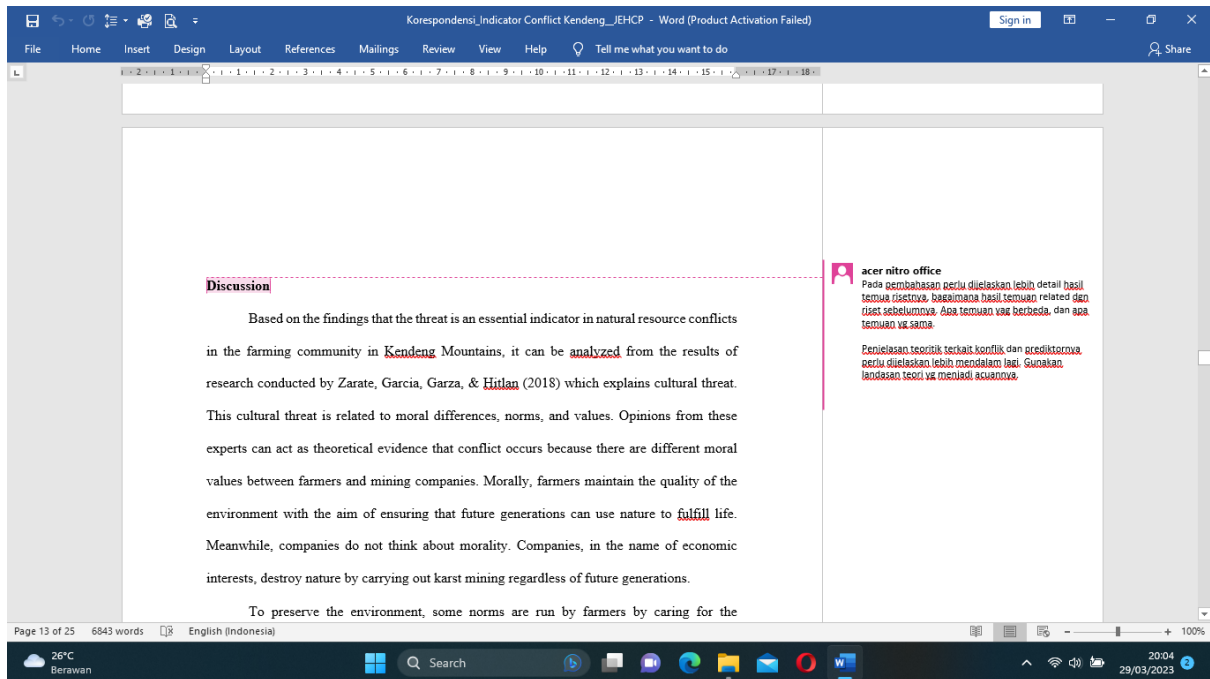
Korespondensi_Indicator Conflict Kendeng__JEHCP - Word (Product Activation Failed)

Sign in

File Home Insert Design Layout References Mailings Review View Help Tell me what you want to do

Share

**Discussion**

Based on the findings that the threat is an essential indicator in natural resource conflicts in the farming community in Kendeng Mountains, it can be analyzed from the results of research conducted by Zarate, Garcia, Garza, & Hitlan (2018) which explains cultural threat. This cultural threat is related to moral differences, norms, and values. Opinions from these experts can act as theoretical evidence that conflict occurs because there are different moral values between farmers and mining companies. Morally, farmers maintain the quality of the environment with the aim of ensuring that future generations can use nature to fulfill life. Meanwhile, companies do not think about morality. Companies, in the name of economic interests, destroy nature by carrying out karst mining regardless of future generations.

To preserve the environment, some norms are run by farmers by caring for the

acer nitro office
Pada pembahasan perlu dijelaskan lebih detail hasil temua risetnya, bagaimana hasil temuan related dgn riset sebelumnya. Apa temuan yag berbeda, dan apa temuan yg sama.

Penjelasan teoritik terkait konflik dan prediktornya perlu dijelaskan lebih mendalam lagi. Gunakan landasan teori yg menjadi acuannya.

Page 13 of 25 6843 words English (Indonesia) 100%

26°C Berawan Search 20:04 29/03/2023